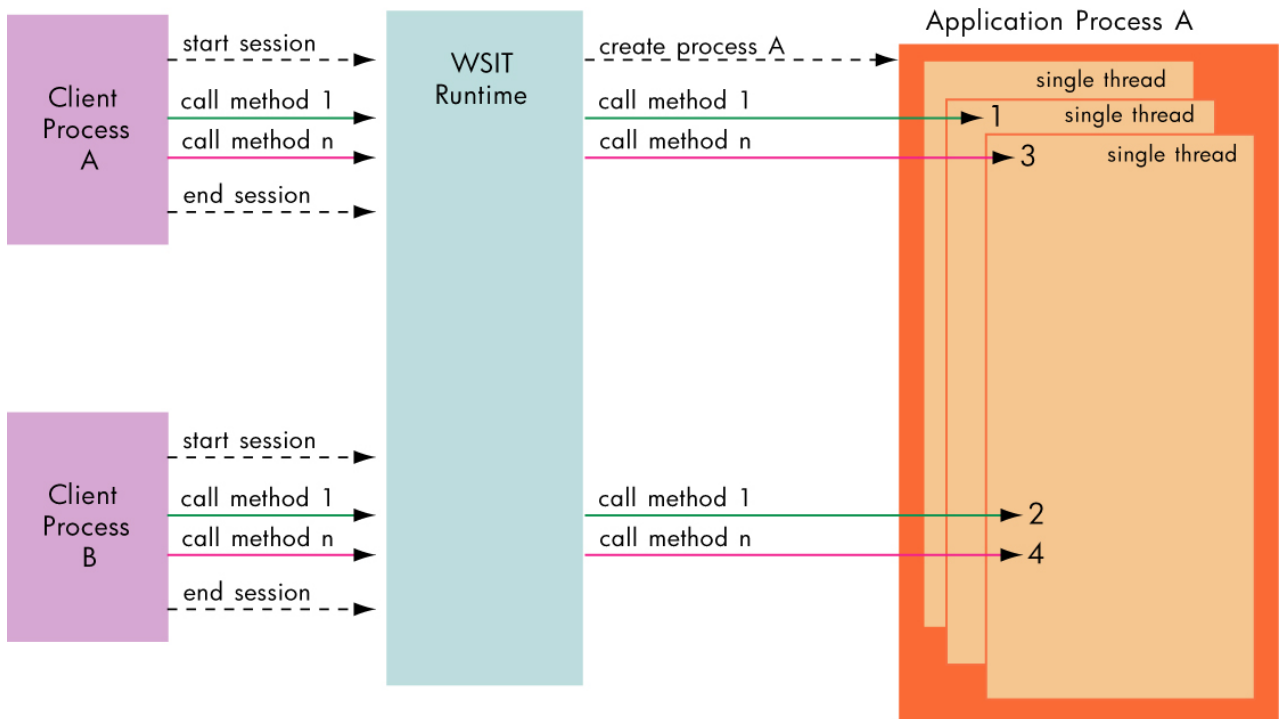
Application Process A

Client Process A

start session

call method 1

call method n

end session

WSIT Runtime

create process A

call method 1

call method n

single thread

single thread

single thread

1

3

Client Process B

start session

call method 1

call method n

end session

call method 1

call method n

2

4